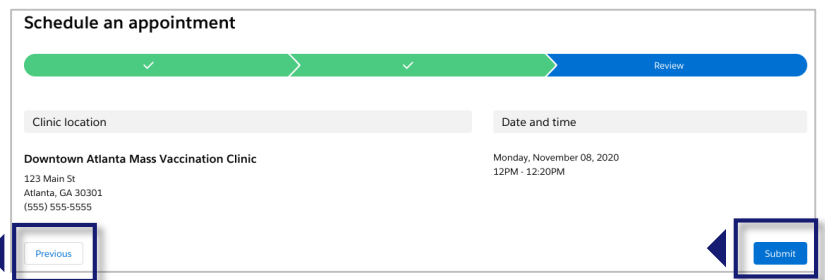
Schedule an appointment

Review

Clinic location

Downtown Atlanta Mass Vaccination Clinic

123 Main St
Atlanta, GA 30301
(555) 555-5555

Date and time

Monday, November 08, 2020
12PM - 12:20PM

Previous

Submit